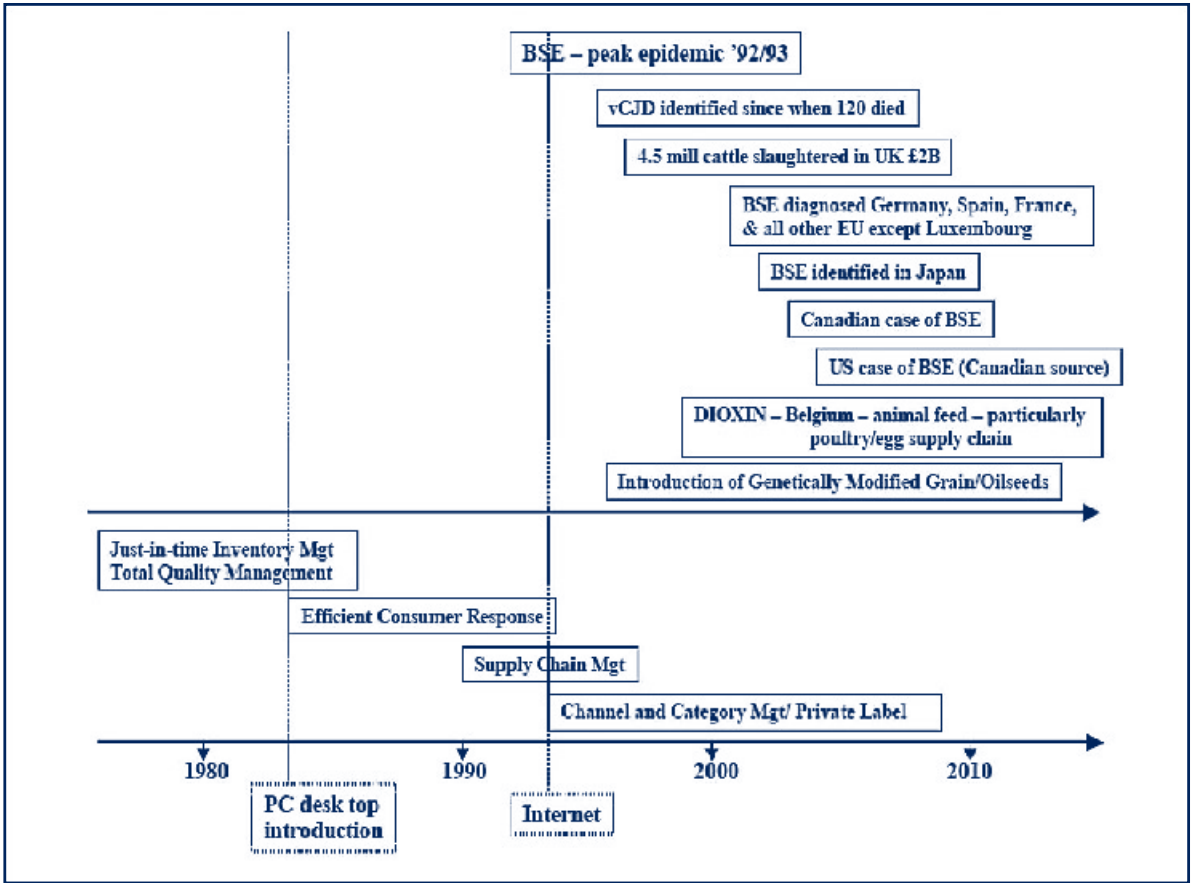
BSE – peak epidemic '92/93

vCJD identified since when 120 died

4.5 mill cattle slaughtered in UK £2B

BSE diagnosed Germany, Spain, France, & all other EU except Luxembourg

BSE identified in Japan

Canadian case of BSE

US case of BSE (Canadian source)

DIOXIN – Belgium – animal feed – particularly poultry/egg supply chain

Introduction of Genetically Modified Grain/Oilseeds

Just-in-time Inventory Mgt
Total Quality Management

Efficient Consumer Response

Supply Chain Mgt

Channel and Category Mgt/ Private Label

1980

1990

2000

2010

PC desk top introduction

Internet